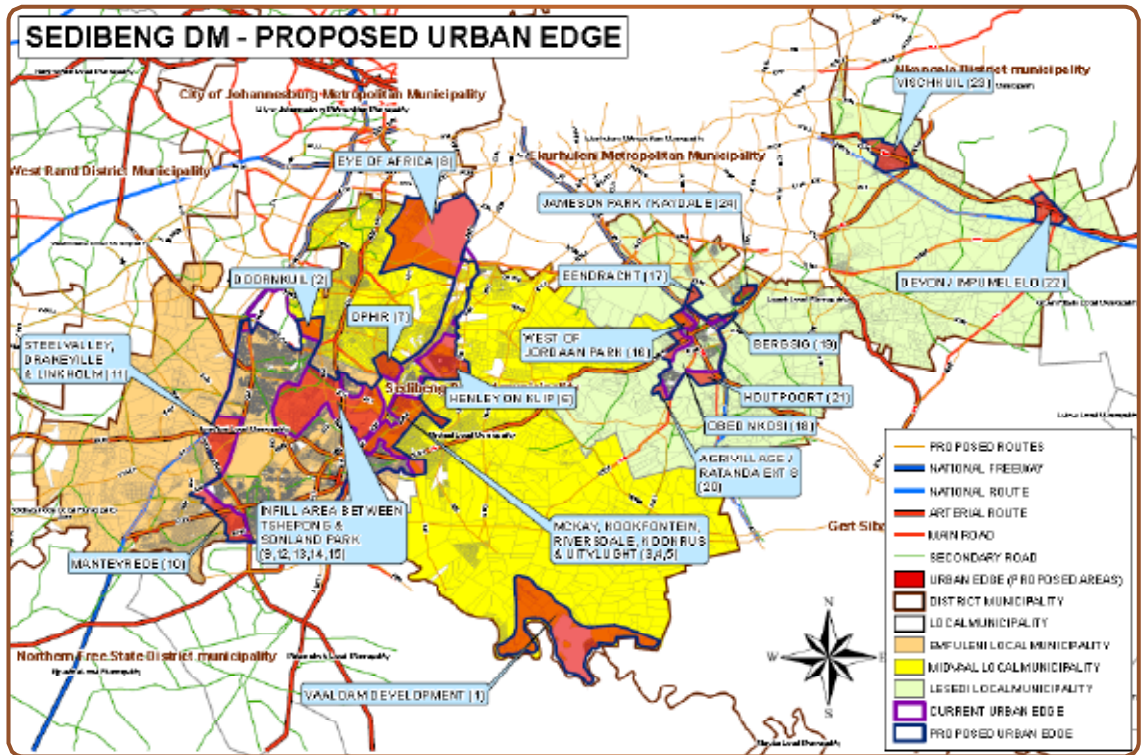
SEDIBENG DM - PROPOSED URBAN EDGE

City of Johannesburg Metropolitan Municipality

West Rand District Municipality

Ekurhuleni Metropolitan Municipality

Nkangala District municipality

VISCHKUIL (23)

EYE OF AFRICA (8)

JAMESON PARK / KAYDALE (24)

DOORNKUIL (2)

EENDRACHT (17)

DEVON / IMPUMELELO (22)

OPHIR (7)

STEELVALLEY, DRAKEVILLE & LINKHOLM (11)

WEST OF JORDAAN PARK (16)

BERGSIG (19)

Sedibeng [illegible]

HENLEY ON KLIP (6)

HOUTPOORT (21)

OBED NKOSI (18)

AGRIVILLAGE / RATANDA EXT 8 (20)

INFILL AREA BETWEEN TSHEPONG & SONLAND PARK (9,12,13,14,15)

MCKAY, HOOKFONTEIN, RIVERSDALE, KOOKRUS & UITVLUGHT (3,4,5)

MANTEVREDE (10)

Gert Sib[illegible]

Northern Free State District municipality

VAALDAM DEVELOPMENT (1)

PROPOSED ROUTES
NATIONAL FREEWAY
NATIONAL ROUTE
ARTERIAL ROUTE
MAIN ROAD
SECONDARY ROAD
URBAN EDGE (PROPOSED AREAS)
DISTRICT MUNICIPALITY
LOCAL MUNICIPALITY
EMFULENI LOCAL MUNICIPALITY
MIDVAAL LOCAL MUNICIPALITY
LESEDI LOCAL MUNICIPALITY
CURRENT URBAN EDGE
PROPOSED URBAN EDGE

N
E
S
W